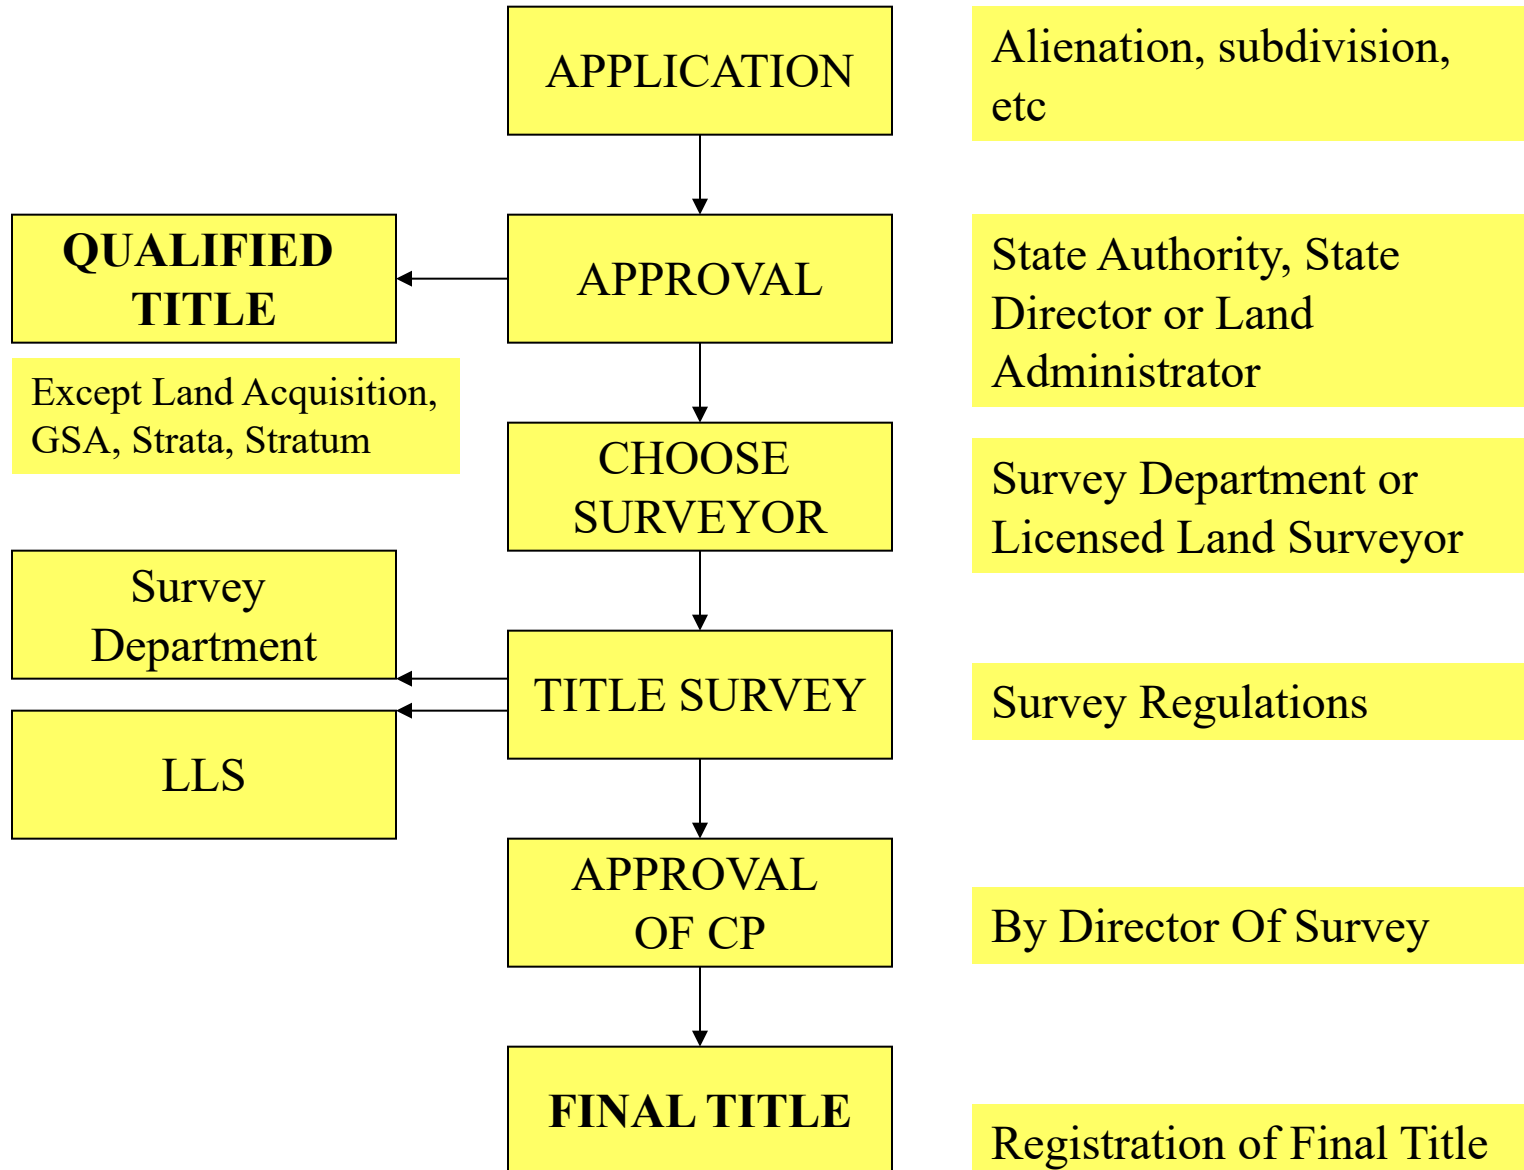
APPLICATION

Alienation, subdivision, etc

QUALIFIED TITLE

APPROVAL

State Authority, State Director or Land Administrator

Except Land Acquisition, GSA, Strata, Stratum

CHOOSE SURVEYOR

Survey Department or Licensed Land Surveyor

Survey Department

TITLE SURVEY

Survey Regulations

LLS

APPROVAL OF CP

By Director Of Survey

FINAL TITLE

Registration of Final Title